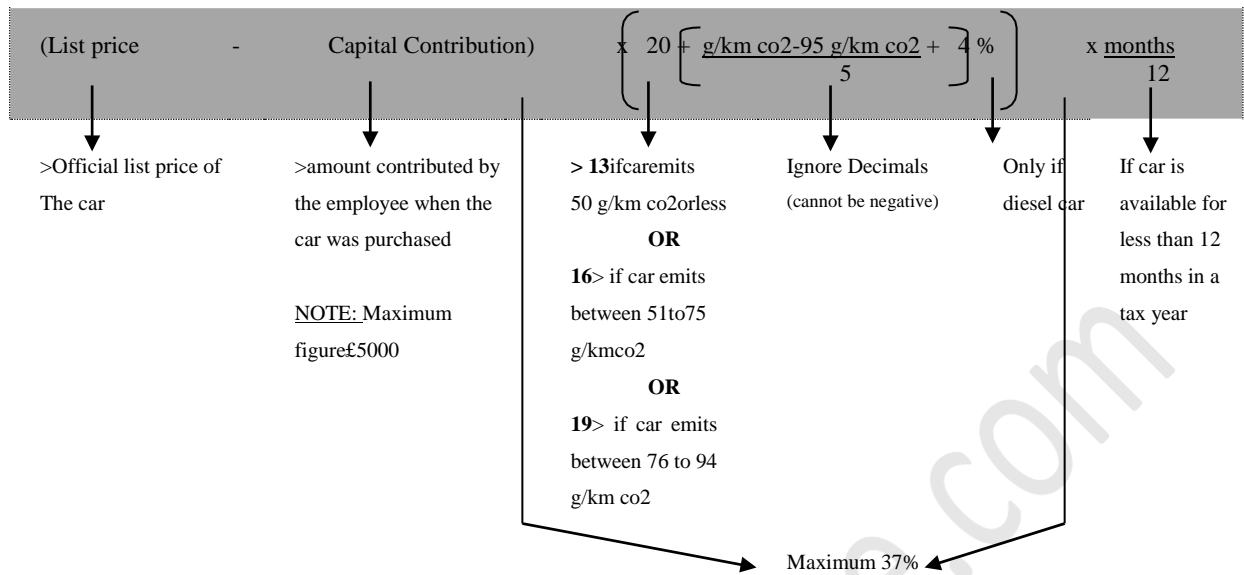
(List price - Capital Contribution) x $\left(20 + \left[\frac{\text{g/km co2-95 g/km co2}}{5} + 4\right]\%\right)$ x $\frac{\text{months}}{12}$

>Official list price of The car

>amount contributed by the employee when the car was purchased

NOTE: Maximum figure£5000

> **13**ifcaremits 50 g/km co2orless

**OR**

**16**> if car emits between 51to75 g/kmco2

**OR**

**19**> if car emits between 76 to 94 g/km co2

Ignore Decimals (cannot be negative)

Only if diesel car

If car is available for less than 12 months in a tax year

Maximum 37%